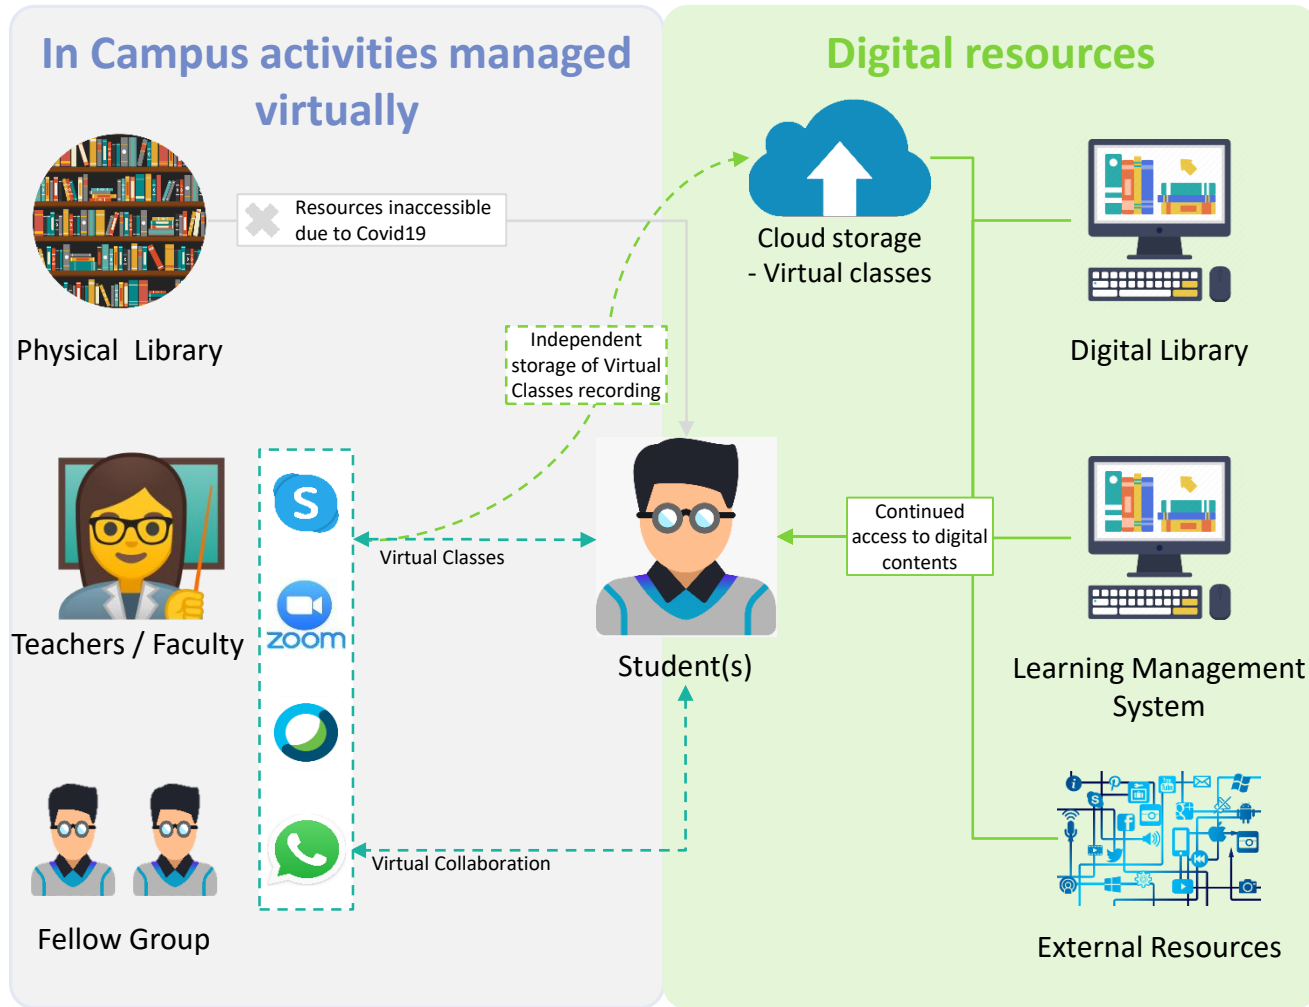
In Campus activities managed virtually

Digital resources

Resources inaccessible due to Covid19

Physical Library

Cloud storage - Virtual classes

Digital Library

Independent storage of Virtual Classes recording

S

zoom

Virtual Classes

Continued access to digital contents

Teachers / Faculty

Student(s)

Learning Management System

Virtual Collaboration

Fellow Group

External Resources